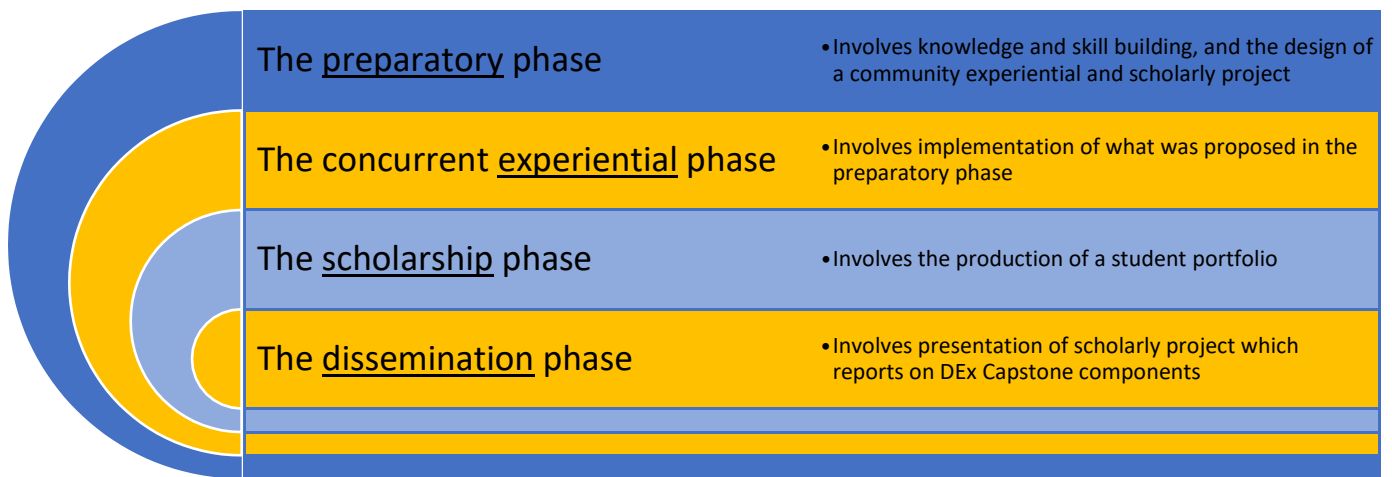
The preparatory phase

• Involves knowledge and skill building, and the design of a community experiential and scholarly project

The concurrent experiential phase

• Involves implementation of what was proposed in the preparatory phase

The scholarship phase

• Involves the production of a student portfolio

The dissemination phase

• Involves presentation of scholarly project which reports on DEx Capstone components